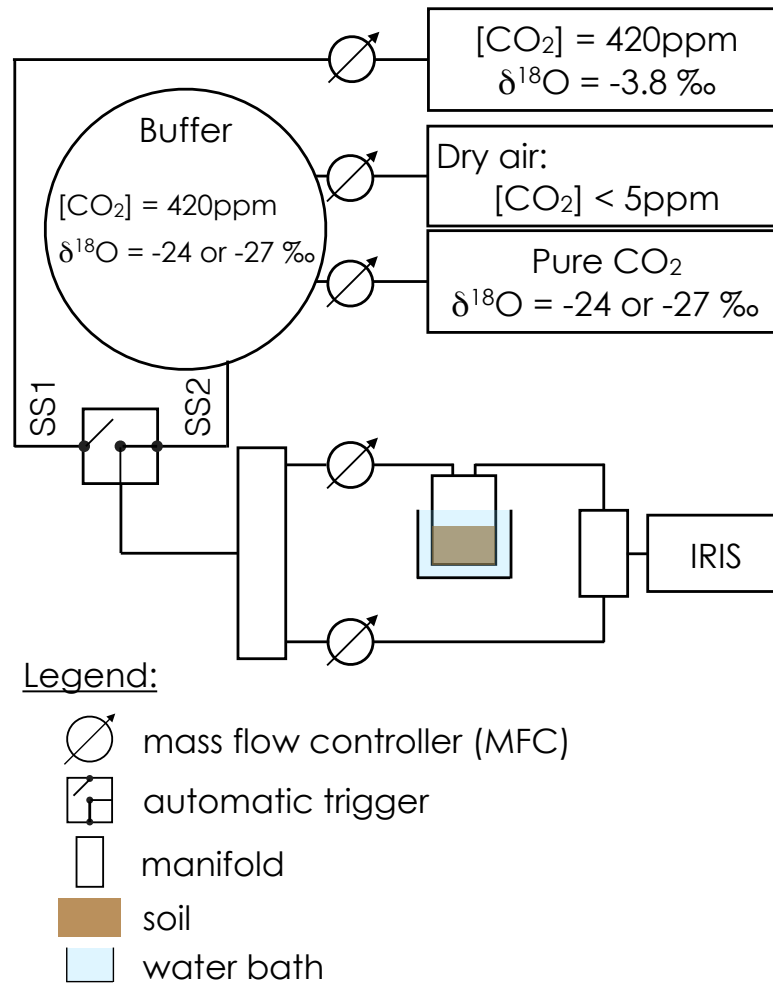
$[CO_2]$ = 420ppm
$\delta^{18}O$ = -3.8 ‰

Buffer
$[CO_2]$ = 420ppm
$\delta^{18}O$ = -24 or -27 ‰

Dry air:
$[CO_2]$ < 5ppm

Pure $CO_2$
$\delta^{18}O$ = -24 or -27 ‰

SS1
SS2

IRIS

Legend:
mass flow controller (MFC)
automatic trigger
manifold
soil
water bath